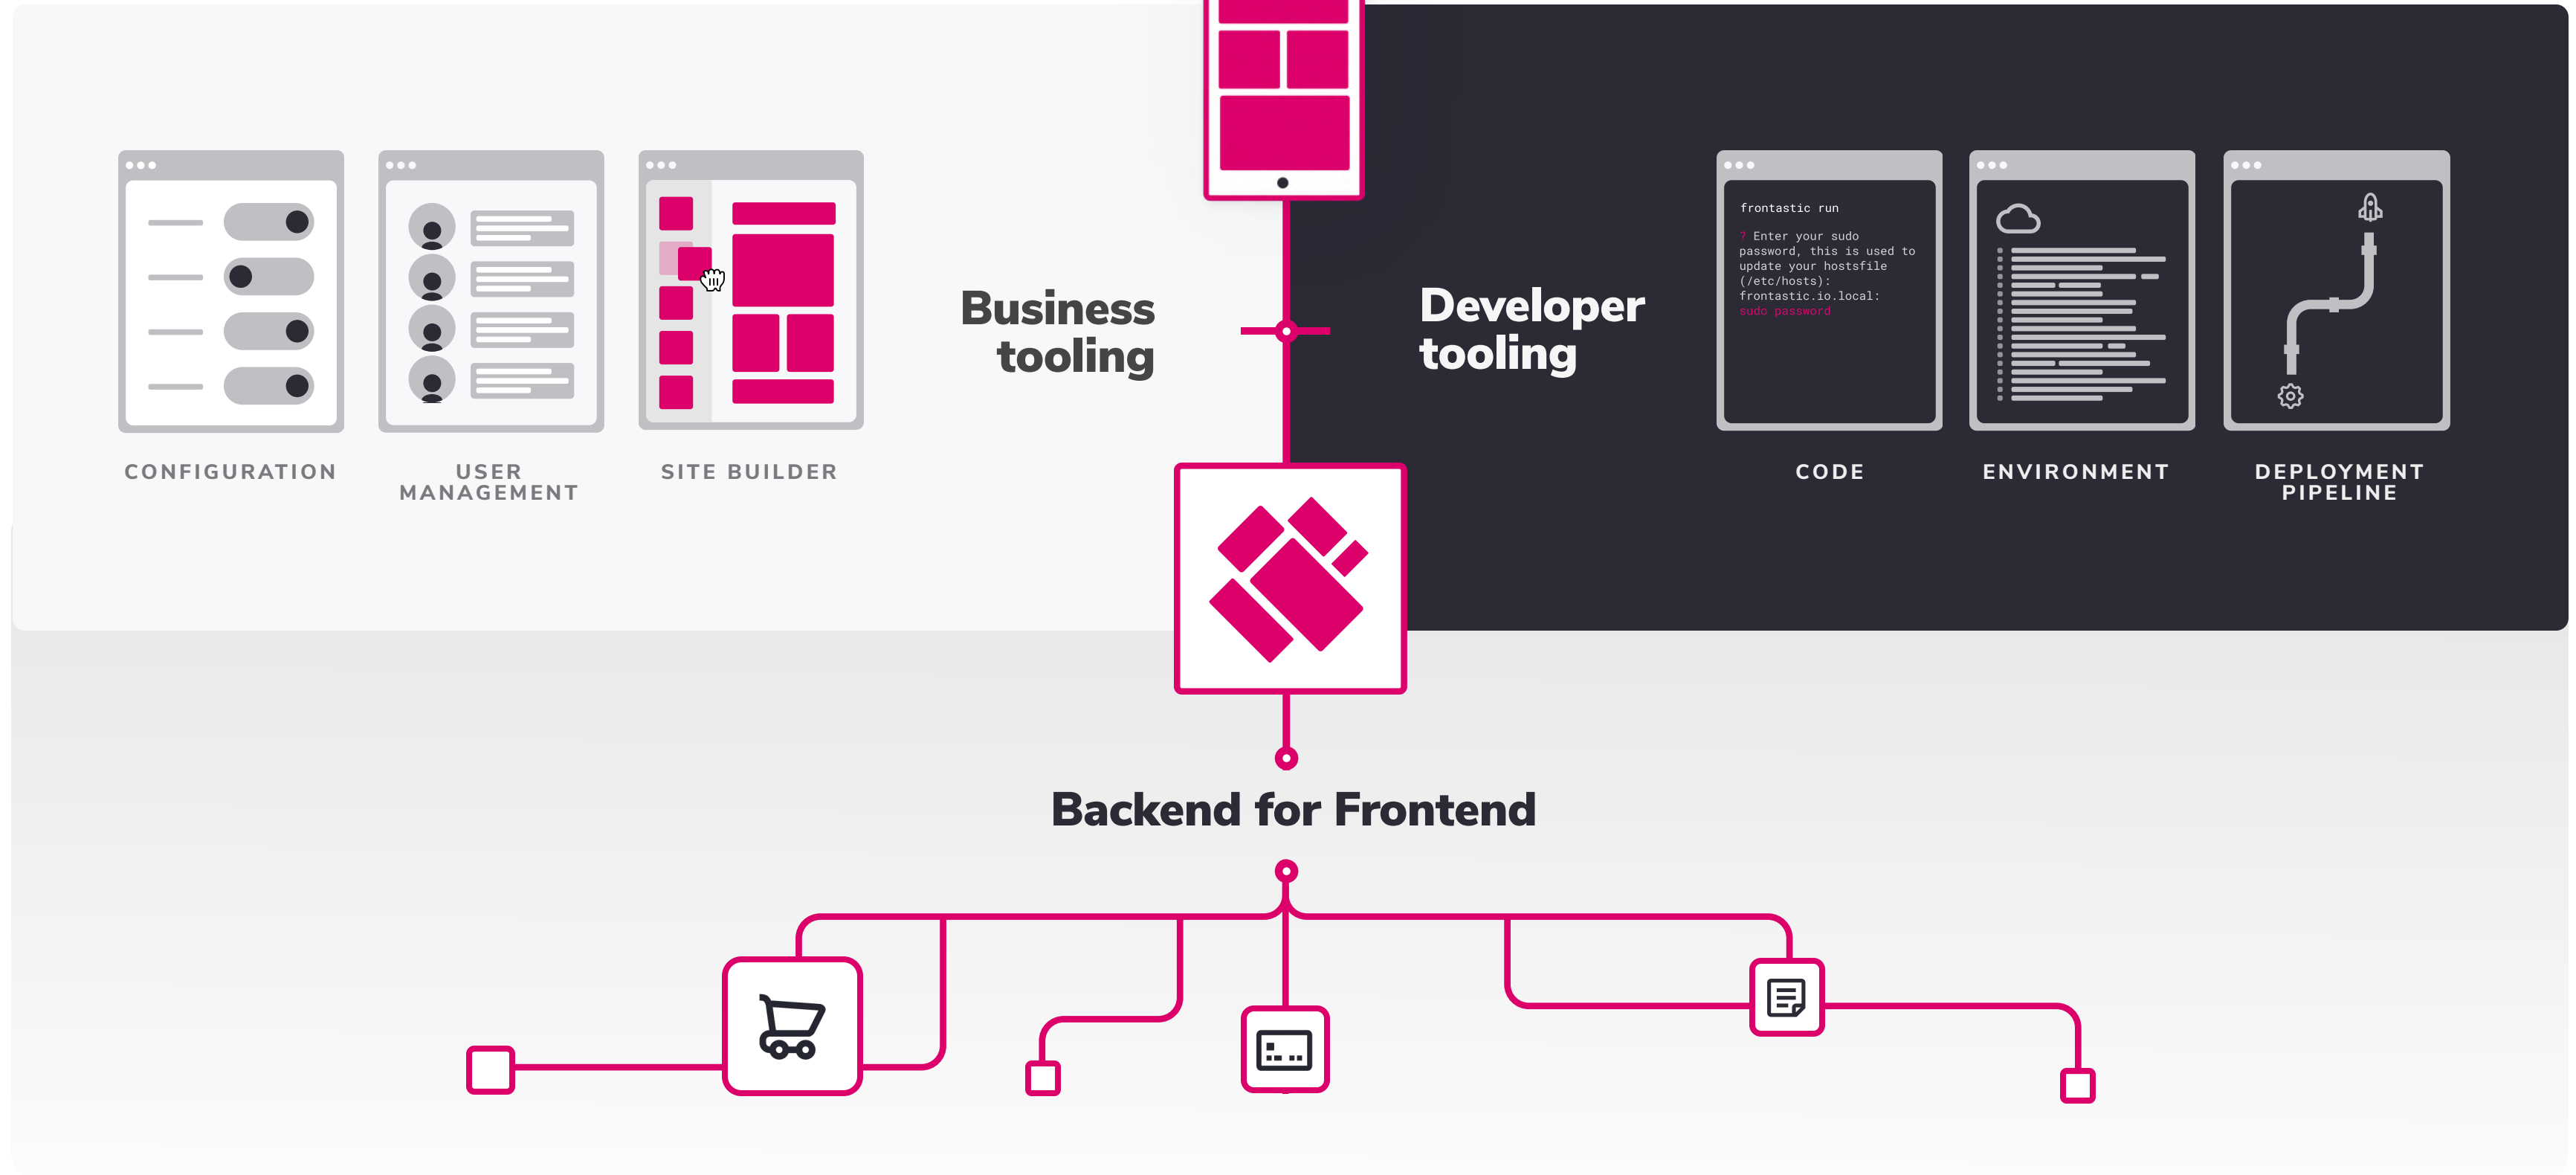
CONFIGURATION

USER MANAGEMENT

SITE BUILDER

Business tooling

Developer tooling

frontastic run

? Enter your sudo password, this is used to update your hostsfile (/etc/hosts): frontastic.io.local: sudo password

CODE

ENVIRONMENT

DEPLOYMENT PIPELINE

Backend for Frontend